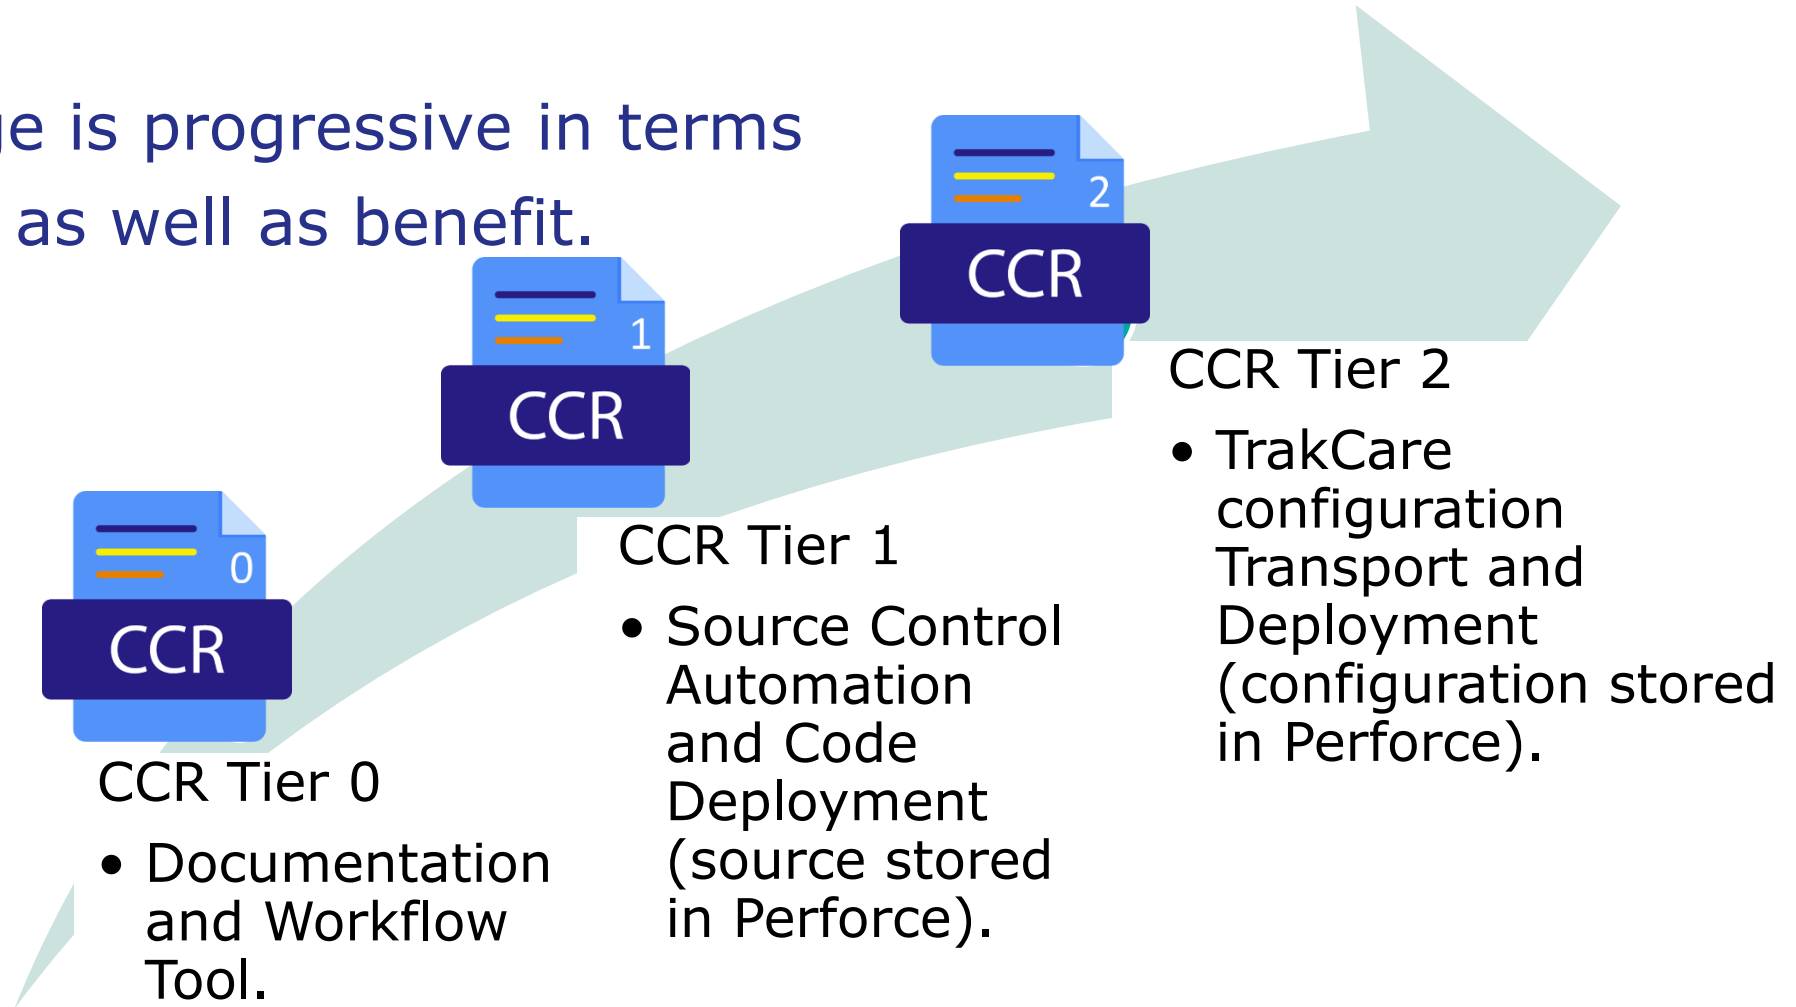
ue is progressive in terms
as well as benefit.

2
CCR

1
CCR

0
CCR

CCR Tier 0

• Documentation and Workflow Tool.

CCR Tier 1

• Source Control Automation and Code Deployment (source stored in Perforce).

CCR Tier 2

• TrakCare configuration Transport and Deployment (configuration stored in Perforce).